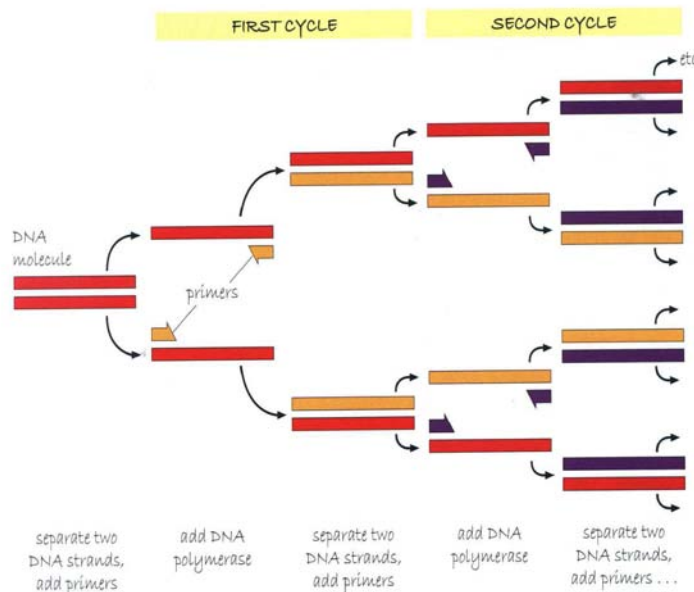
FIRST CYCLE

SECOND CYCLE

etc

DNA molecule

primers

separate two DNA strands, add primers

add DNA polymerase

separate two DNA strands, add primers

add DNA polymerase

separate two DNA strands, add primers . . .